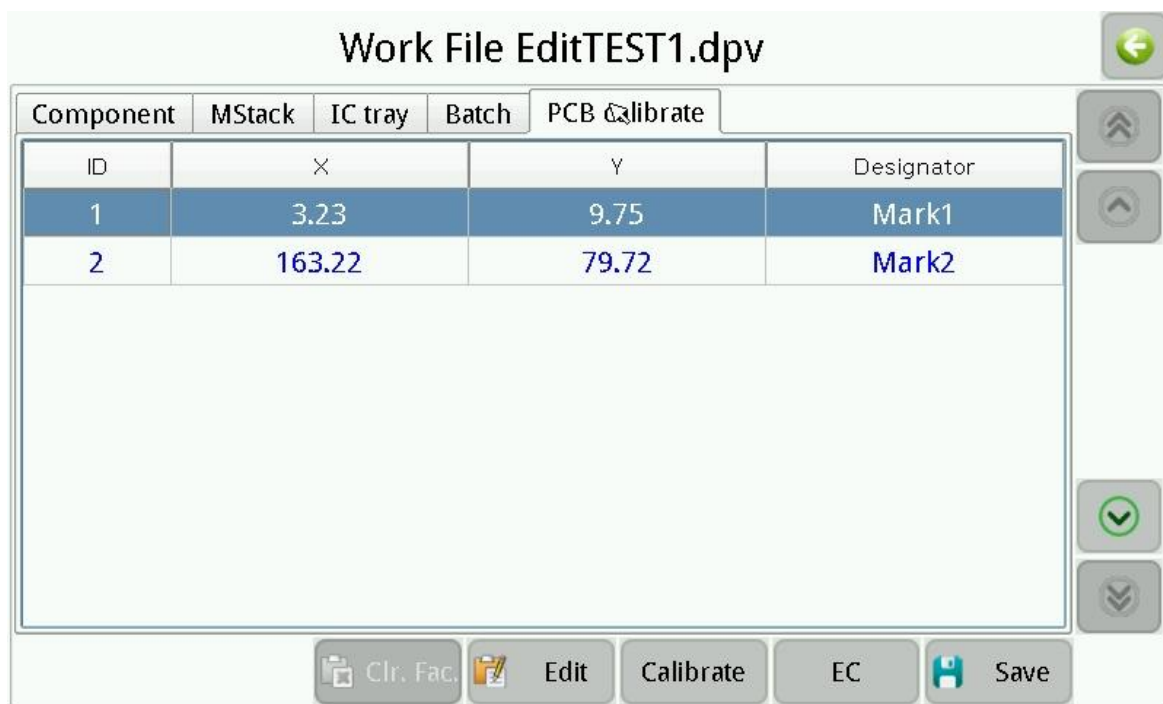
Work File EditTEST1.dpv

Component | MStack | IC tray | Batch | PCB Calibrate

| ID | X | Y | Designator |
|---|---|---|---|
| 1 | 3.23 | 9.75 | Mark1 |
| 2 | 163.22 | 79.72 | Mark2 |

Clr. Fac. | Edit | Calibrate | EC | Save